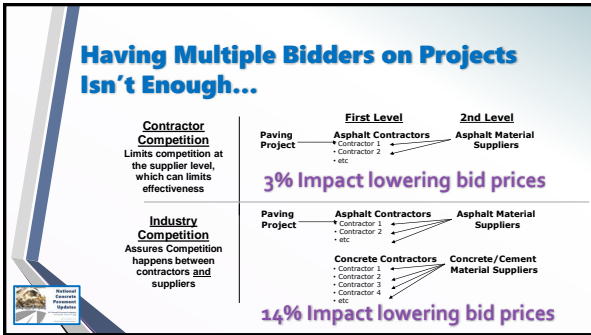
Having Multiple Bidders on Projects Isn't Enough…

Contractor Competition
Limits competition at the supplier level, which can limits effectiveness

First Level

2nd Level

Paving Project

Asphalt Contractors
• Contractor 1
• Contractor 2
• etc

Asphalt Material Suppliers

3% Impact lowering bid prices

Industry Competition
Assures Competition happens between contractors and suppliers

Paving Project

Asphalt Contractors
• Contractor 1
• Contractor 2
• etc

Asphalt Material Suppliers

Concrete Contractors
• Contractor 1
• Contractor 2
• Contractor 3
• Contractor 4
• etc

Concrete/Cement Material Suppliers

14% Impact lowering bid prices

National Concrete Pavement Update